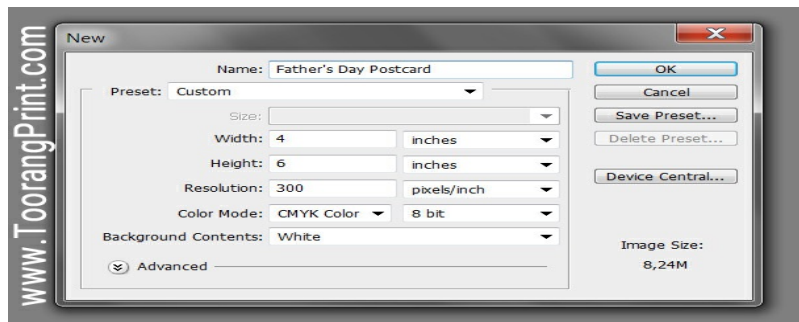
www.TooranqPrint.com

New

Name: Father's Day Postcard

Preset: Custom

Size:

Width: 4 inches

Height: 6 inches

Resolution: 300 pixels/inch

Color Mode: CMYK Color 8 bit

Background Contents: White

Advanced

OK

Cancel

Save Preset...

Delete Preset...

Device Central...

Image Size:
8,24M